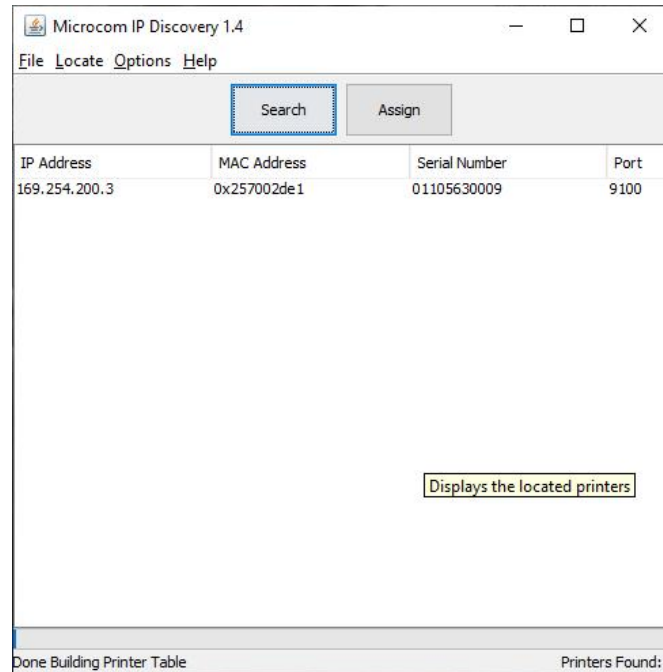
Microcom IP Discovery 1.4

File Locate Options Help

Search Assign

| IP Address | MAC Address | Serial Number | Port |
|---|---|---|---|
| 169.254.200.3 | 0x257002de1 | 01105630009 | 9100 |

Displays the located printers

Done Building Printer Table

Printers Found: